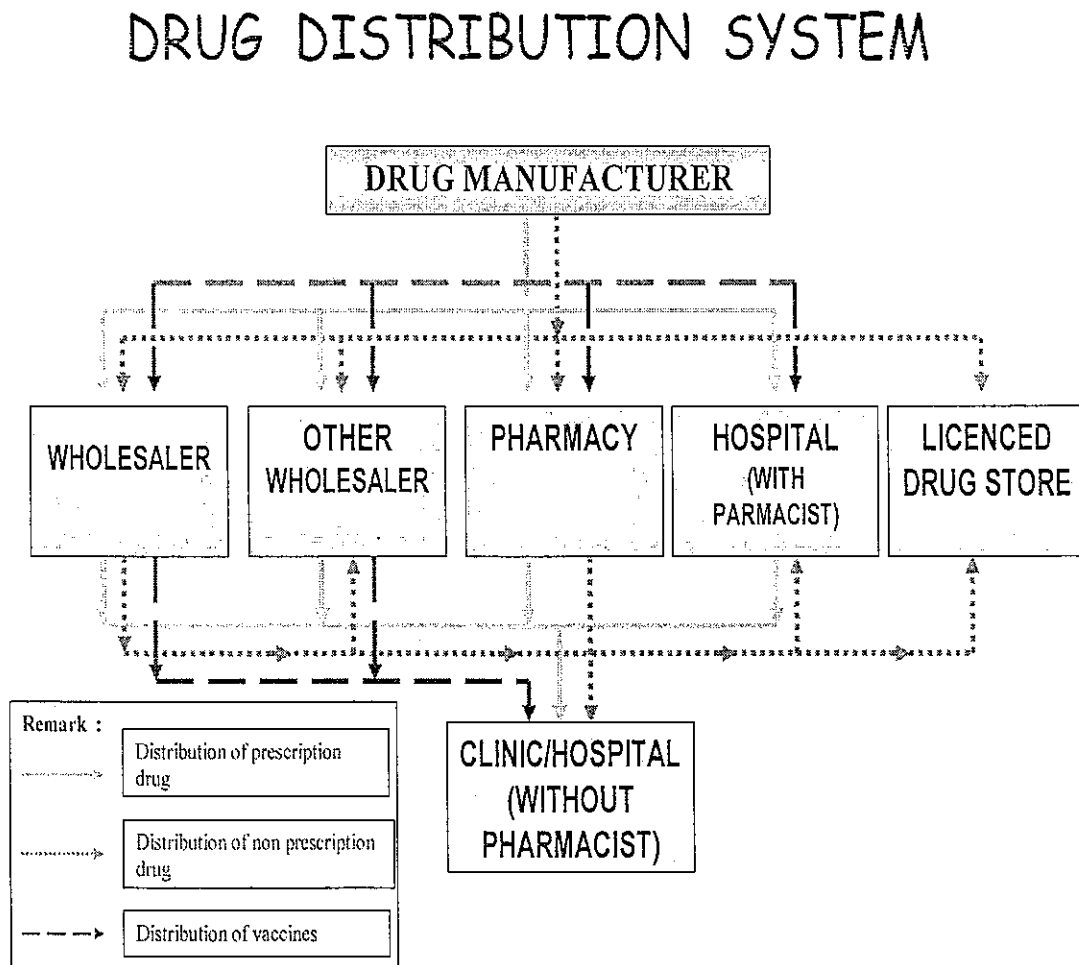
DRUG DISTRIBUTION SYSTEM

DRUG MANUFACTURER

WHOLESALER

OTHER WHOLESALER

PHARMACY

HOSPITAL (WITH PARMACIST)

LICENCED DRUG STORE

CLINIC/HOSPITAL (WITHOUT PHARMACIST)

Remark :

Distribution of prescription drug

Distribution of non prescription drug

Distribution of vaccines